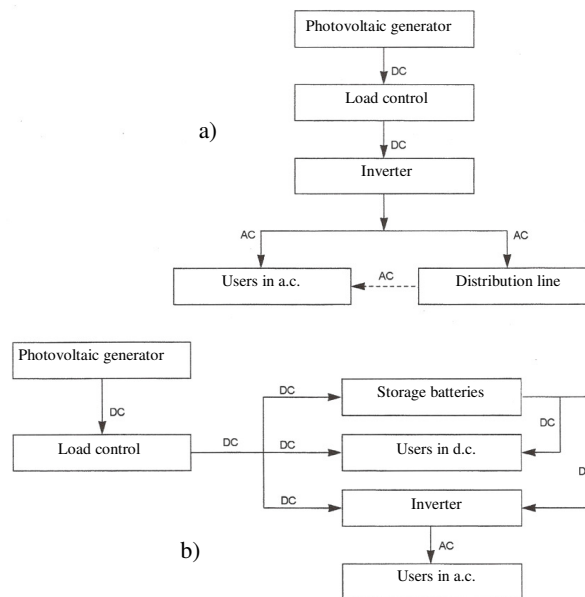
Photovoltaic generator

DC

Load control

a)

DC

Inverter

AC

AC

Users in a.c.

AC

Distribution line

Photovoltaic generator

DC

Load control

DC

DC

Storage batteries

DC

DC

Users in d.c.

D

DC

Inverter

b)

AC

Users in a.c.